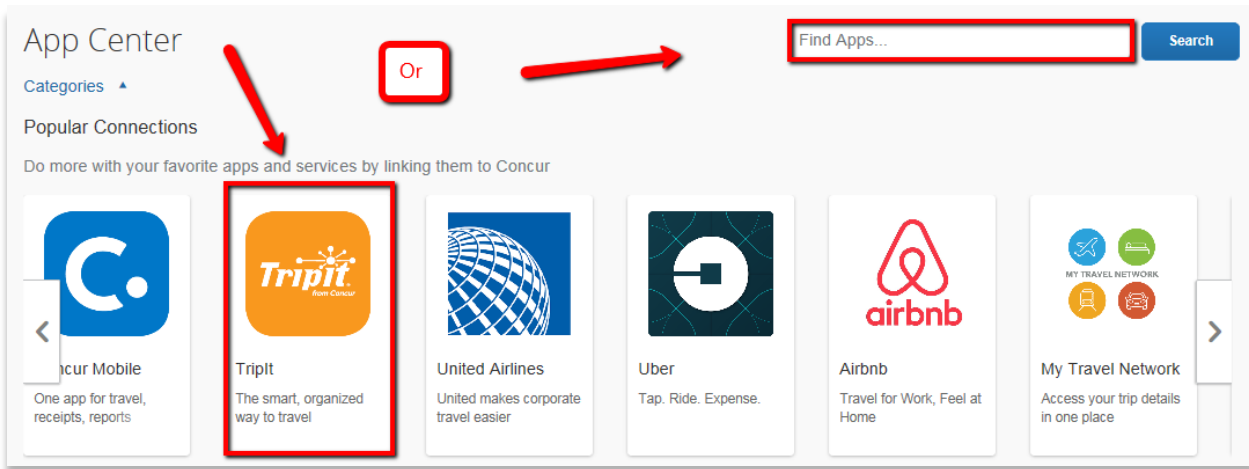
App Center

Or

Find Apps...

Search

Categories ▲

Popular Connections

Do more with your favorite apps and services by linking them to Concur

‹

ncur Mobile

One app for travel, receipts, reports

TripIt from Concur

TripIt

The smart, organized way to travel

United Airlines

United makes corporate travel easier

Uber

Tap. Ride. Expense.

airbnb

Airbnb

Travel for Work, Feel at Home

MY TRAVEL NETWORK

My Travel Network

Access your trip details in one place

›